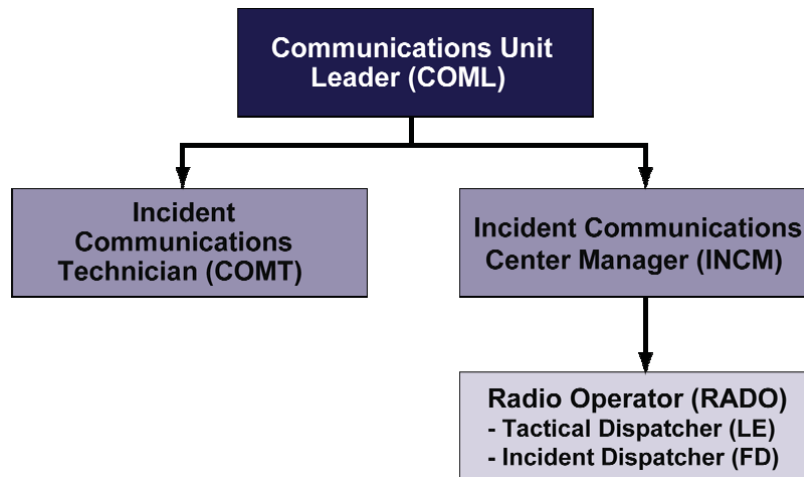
Communications Unit Leader (COML)

Incident Communications Technician (COMT)

Incident Communications Center Manager (INCM)

Radio Operator (RADO)
- Tactical Dispatcher (LE)
- Incident Dispatcher (FD)